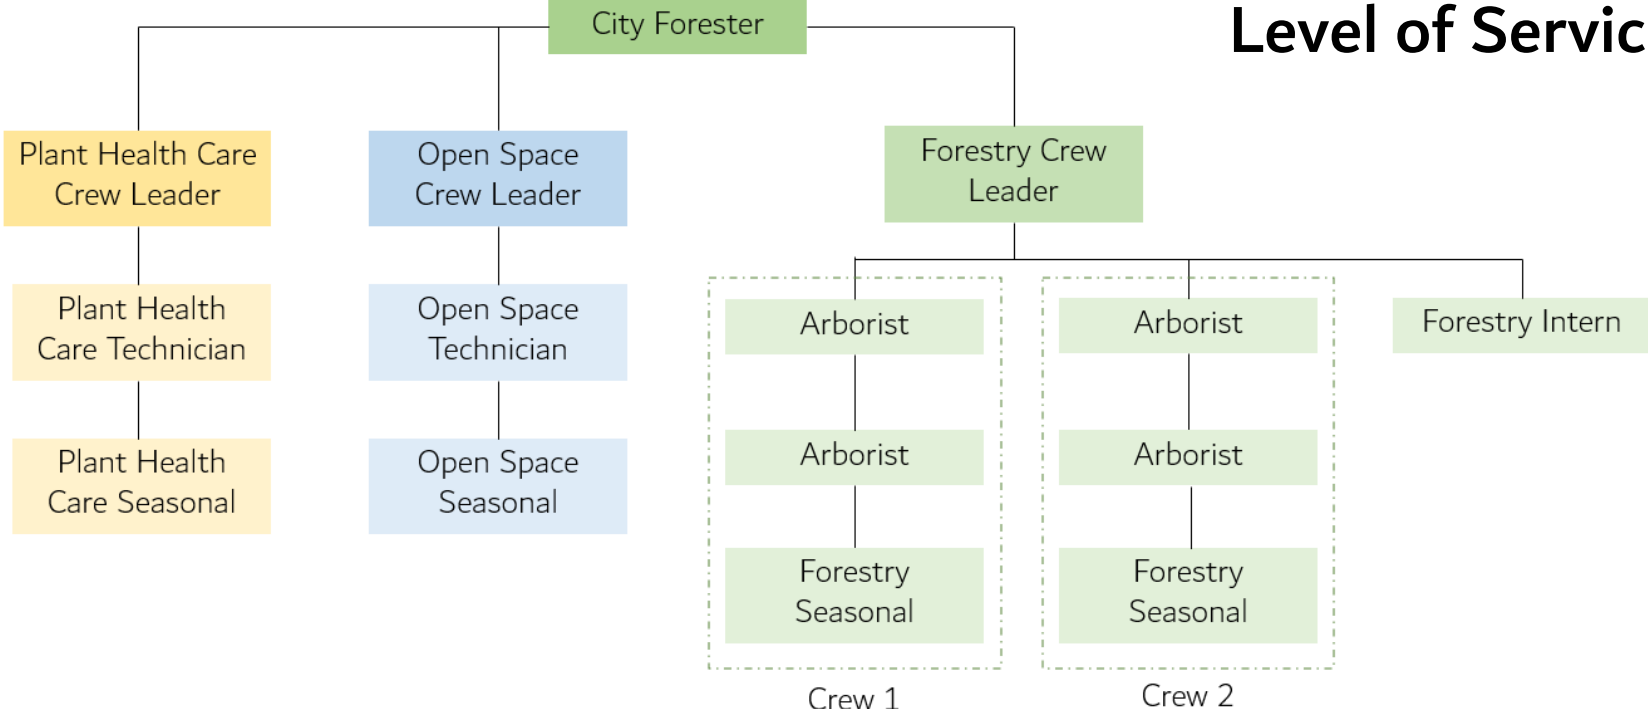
Level of Servic

City Forester

Plant Health Care Crew Leader

Plant Health Care Technician

Plant Health Care Seasonal

Open Space Crew Leader

Open Space Technician

Open Space Seasonal

Forestry Crew Leader

Arborist

Arborist

Forestry Seasonal

Crew 1

Arborist

Arborist

Forestry Seasonal

Crew 2

Forestry Intern